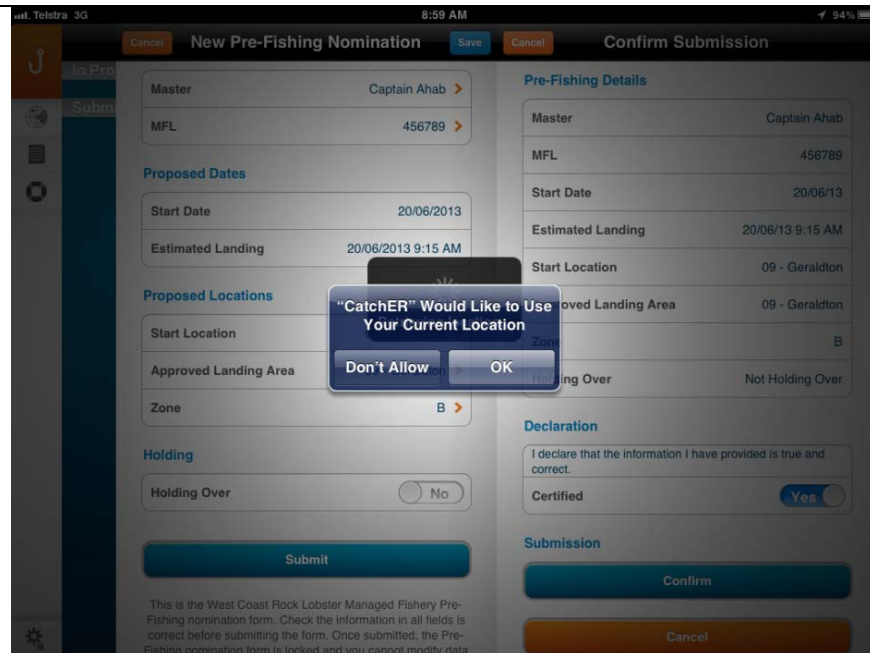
Telstra 3G 8:59 AM 94%

In Pro

Subm

Cancel New Pre-Fishing Nomination Save

Master Captain Ahab >

MFL 456789 >

Proposed Dates

Start Date 20/06/2013

Estimated Landing 20/06/2013 9:15 AM

Proposed Locations

Start Location

Approved Landing Area

Zone B >

Holding

Holding Over No

Submit

This is the West Coast Rock Lobster Managed Fishery Pre-Fishing nomination form. Check the information in all fields is correct before submitting the form. Once submitted, the Pre-Fishing nomination form is locked and you cannot modify data

Cancel Confirm Submission

Pre-Fishing Details

Master Captain Ahab

MFL 456789

Start Date 20/06/13

Estimated Landing 20/06/13 9:15 AM

Start Location 09 - Geraldton

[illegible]oved Landing Area 09 - Geraldton

Zon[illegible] B

Ho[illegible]ing Over Not Holding Over

Declaration

I declare that the information I have provided is true and correct.

Certified Yes

Submission

Confirm

Cancel

"CatchER" Would Like to Use Your Current Location

Don't Allow OK